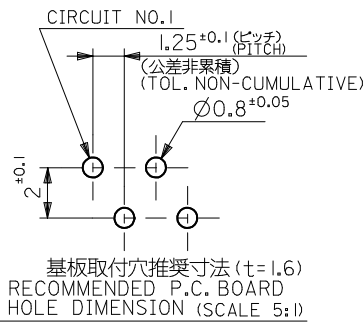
CIRCUIT NO.1

$1.25^{\pm0.1}$ (ピッチ) (PITCH)

(公差非累積)
(TOL. NON-CUMULATIVE)

$\emptyset 0.8^{\pm0.05}$

$2^{\pm0.1}$

基板取付穴推奨寸法 (t=1.6)
RECOMMENDED P.C. BOARD HOLE DIMENSION (SCALE 5:1)